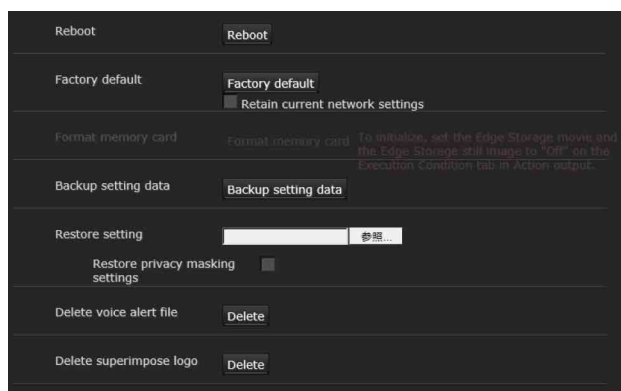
Reboot
Reboot

Factory default
Factory default
Retain current network settings

Format memory card
Format memory card
To initialize, set the Edge Storage movie and the Edge Storage still image to "Off" on the Execution Condition tab in Action output.

Backup setting data
Backup setting data

Restore setting
参照...

Restore privacy masking settings

Delete voice alert file
Delete

Delete superimpose logo
Delete